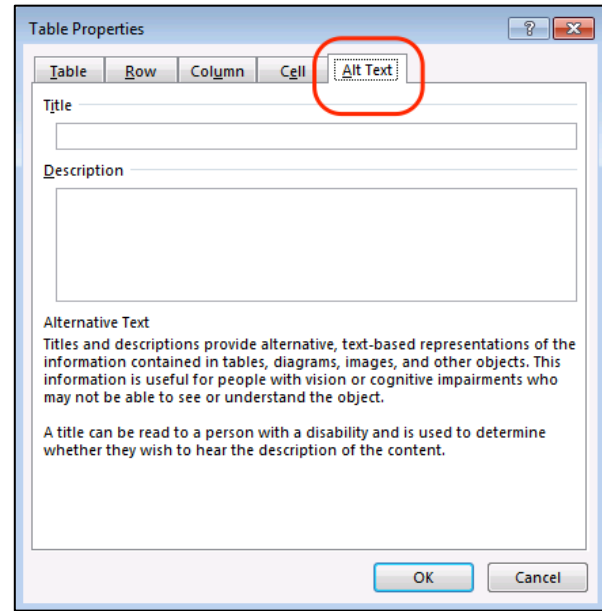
Table Properties

?

Table | Row | Column | Cell | Alt Text

Title

Description

Alternative Text
Titles and descriptions provide alternative, text-based representations of the information contained in tables, diagrams, images, and other objects. This information is useful for people with vision or cognitive impairments who may not be able to see or understand the object.

A title can be read to a person with a disability and is used to determine whether they wish to hear the description of the content.

OK | Cancel